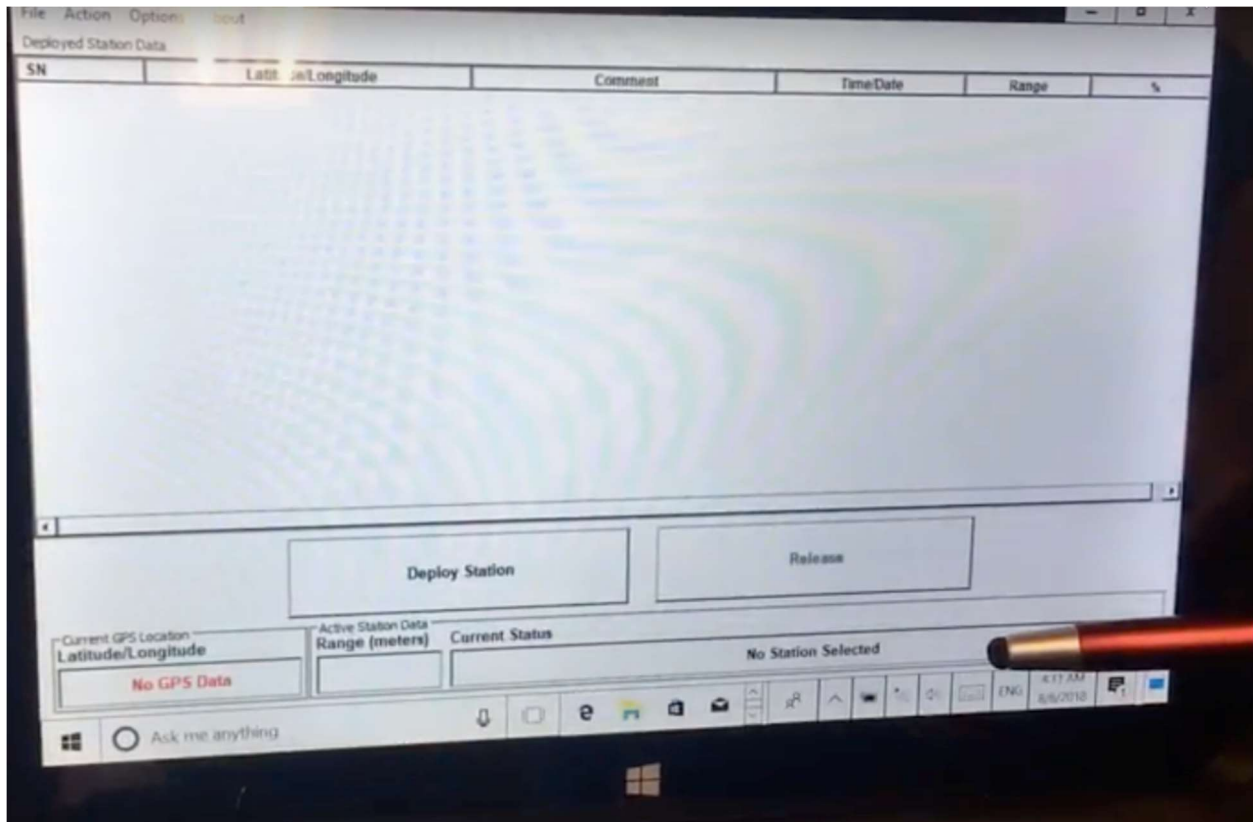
File Action Options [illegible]bout

Deployed Station Data

| SN | Latit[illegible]e/Longitude | Comment | Time/Date | Range | % |
|---|---|---|---|---|---|

Deploy Station

Release

Current GPS Location
Latitude/Longitude
No GPS Data

Active Station Data
Range (meters)

Current Status
No Station Selected

Ask me anything

ENG 4:11 AM 8/6/2018